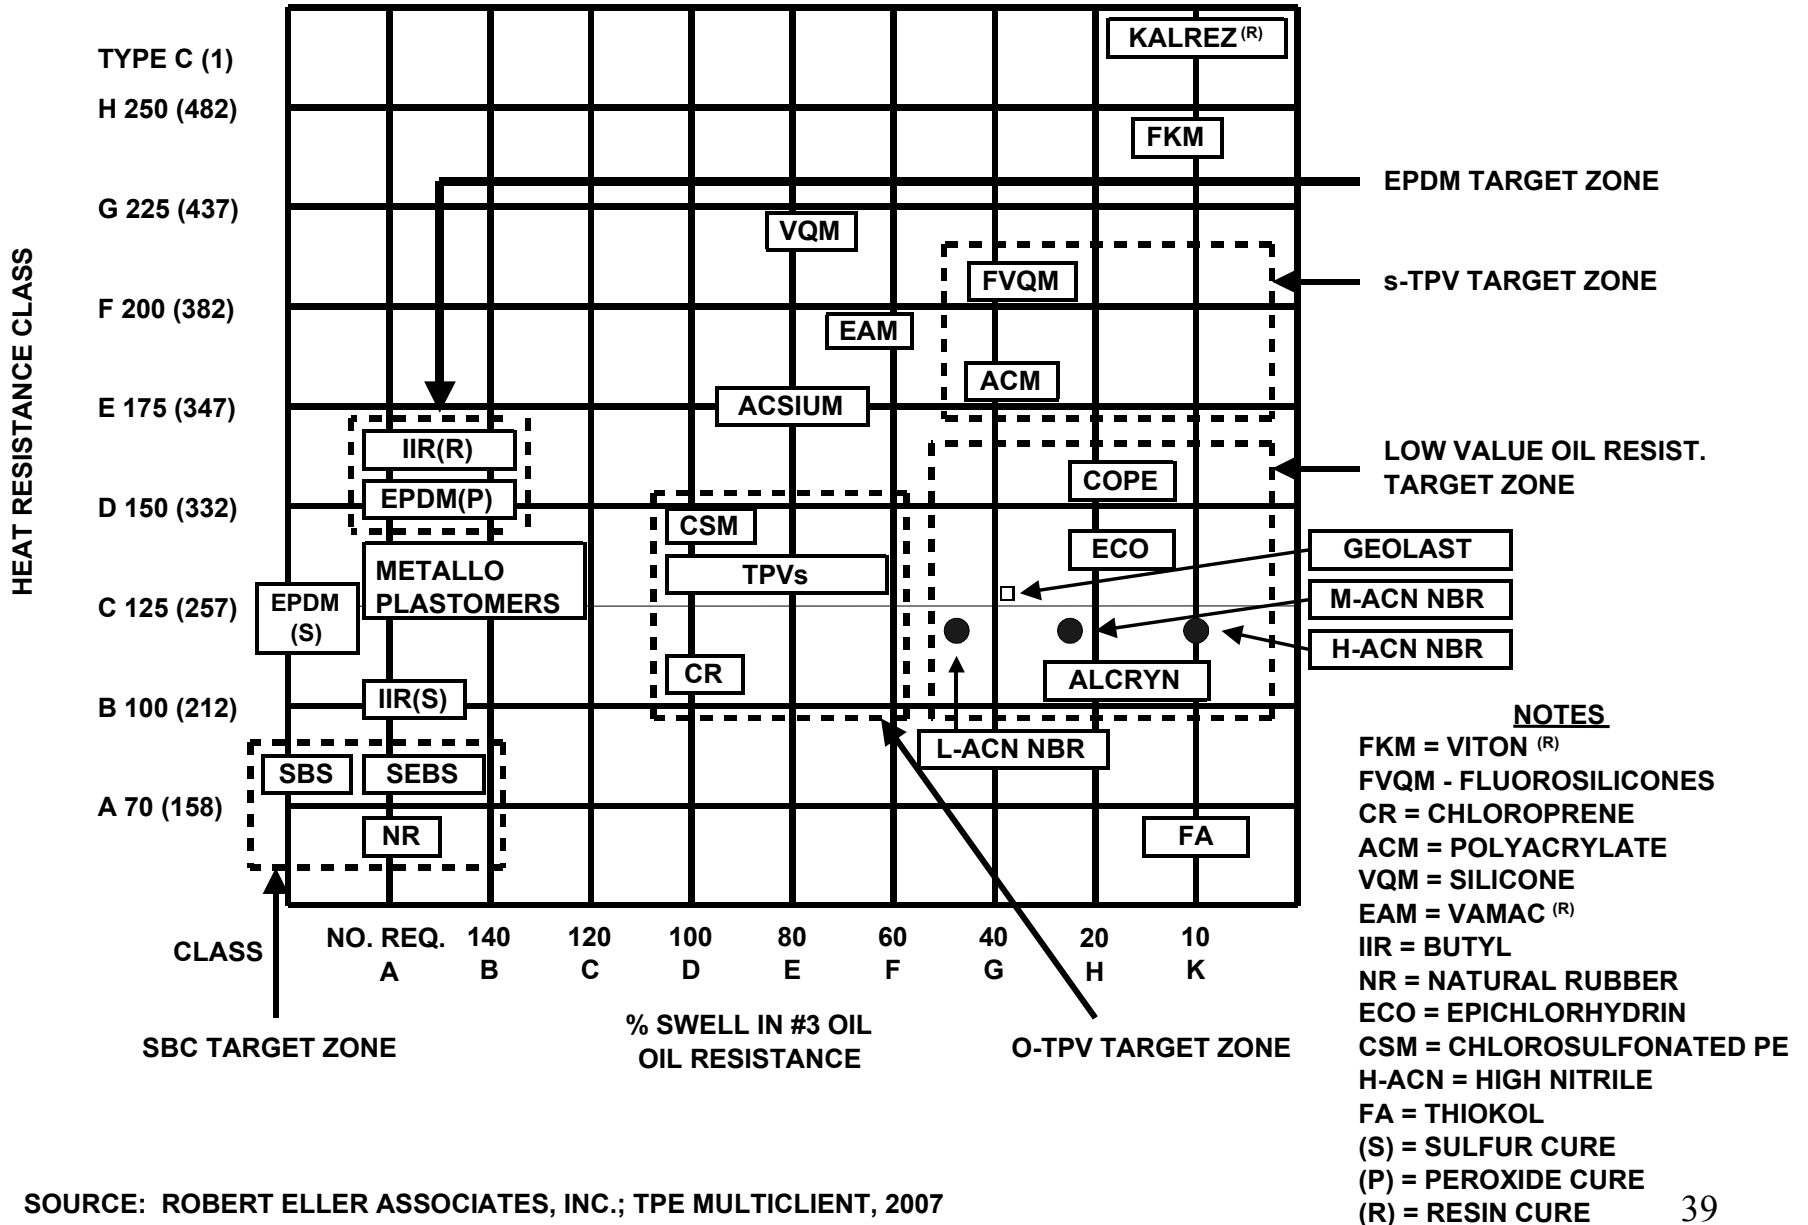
HEAT RESISTANCE CLASS

TYPE C (1)
H 250 (482)
G 225 (437)
F 200 (382)
E 175 (347)
D 150 (332)
C 125 (257)
B 100 (212)
A 70 (158)

KALREZ$^{(R)}$
FKM
VQM
FVQM
EAM
ACM
ACSIUM
IIR(R)
EPDM(P)
COPE
CSM
TPVs
ECO
METALLO PLASTOMERS
EPDM (S)
CR
ALCRYN
IIR(S)
SBS
SEBS
NR
FA
L-ACN NBR

EPDM TARGET ZONE
s-TPV TARGET ZONE
LOW VALUE OIL RESIST. TARGET ZONE
GEOLAST
M-ACN NBR
H-ACN NBR

CLASS
NO. REQ. A
140 B
120 C
100 D
80 E
60 F
40 G
20 H
10 K

% SWELL IN #3 OIL
OIL RESISTANCE

SBC TARGET ZONE
O-TPV TARGET ZONE

NOTES
FKM = VITON $^{(R)}$
FVQM - FLUOROSILICONES
CR = CHLOROPRENE
ACM = POLYACRYLATE
VQM = SILICONE
EAM = VAMAC $^{(R)}$
IIR = BUTYL
NR = NATURAL RUBBER
ECO = EPICHLORHYDRIN
CSM = CHLOROSULFONATED PE
H-ACN = HIGH NITRILE
FA = THIOKOL
(S) = SULFUR CURE
(P) = PEROXIDE CURE
(R) = RESIN CURE

SOURCE: ROBERT ELLER ASSOCIATES, INC.; TPE MULTICLIENT, 2007

39